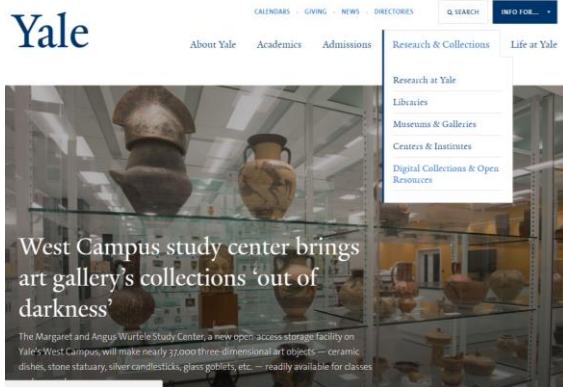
Yale

CALENDARS · GIVING · NEWS · DIRECTORIES

SEARCH

INFO FOR...

About Yale   Academics   Admissions   Research & Collections   Life at Yale

Research at Yale

Libraries

Museums & Galleries

Centers & Institutes

Digital Collections & Open Resources

West Campus study center brings art gallery's collections 'out of darkness'

The Margaret and Angus Wurtele Study Center, a new open access storage facility on Yale's West Campus, will make nearly 37,000 three-dimensional art objects — ceramic dishes, stone statuary, silver candlesticks, glass goblets, etc. — readily available for classes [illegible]